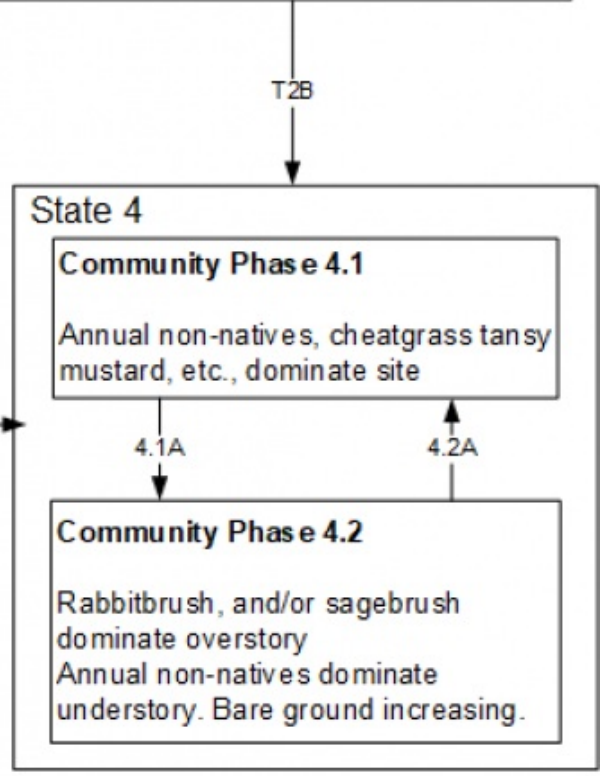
T2B

State 4

Community Phase 4.1

Annual non-natives, cheatgrass tansy mustard, etc., dominate site

4.1A

4.2A

Community Phase 4.2

Rabbitbrush, and/or sagebrush dominate overstory
Annual non-natives dominate understory. Bare ground increasing.